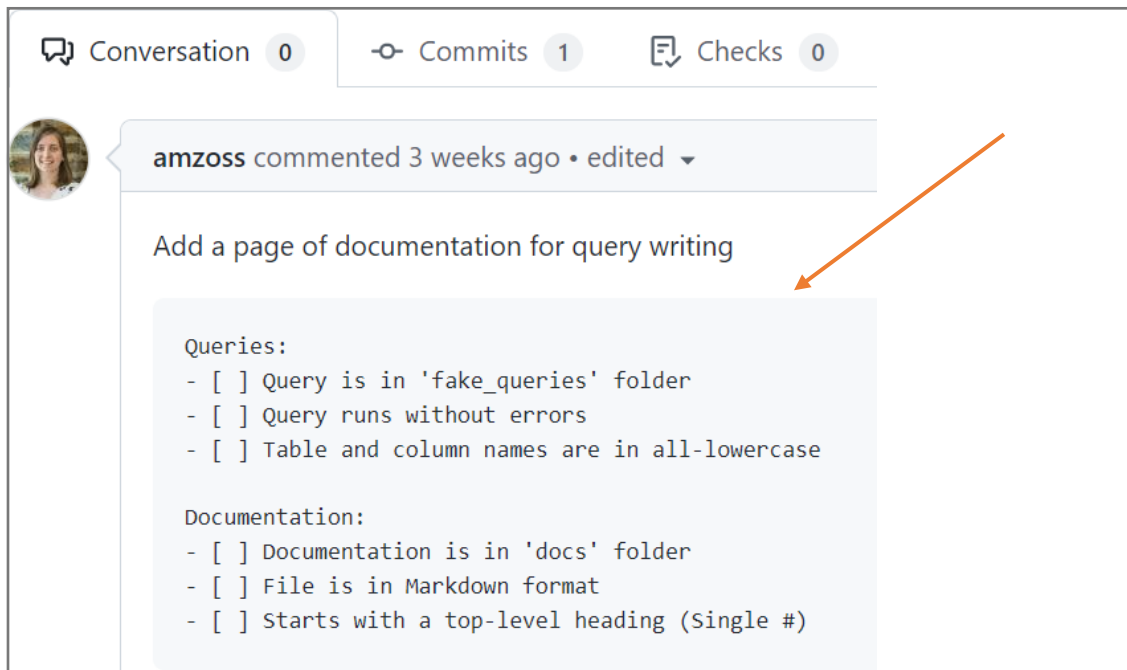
Conversation 0   Commits 1   Checks 0

amzoss commented 3 weeks ago • edited

Add a page of documentation for query writing

Queries:
- [ ] Query is in 'fake_queries' folder
- [ ] Query runs without errors
- [ ] Table and column names are in all-lowercase

Documentation:
- [ ] Documentation is in 'docs' folder
- [ ] File is in Markdown format
- [ ] Starts with a top-level heading (Single #)